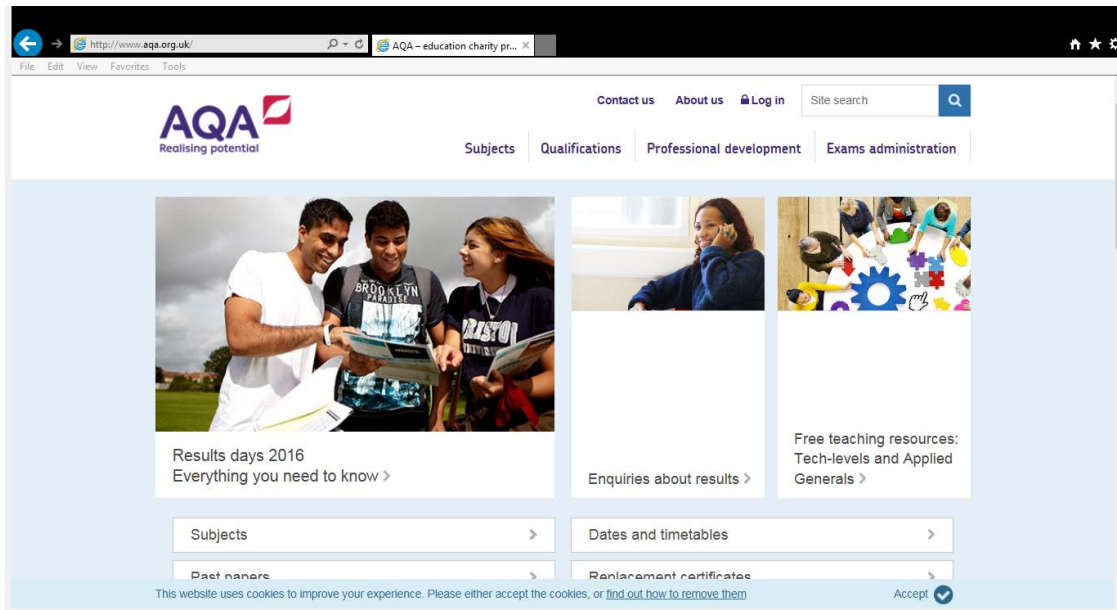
http://www.aqa.org.uk/

AQA – education charity pr...

File Edit View Favorites Tools

AQA
Realising potential

Contact us About us Log in Site search

Subjects Qualifications Professional development Exams administration

BROOKLYN PARADISE

Results days 2016
Everything you need to know >

Enquiries about results >

Free teaching resources: Tech-levels and Applied Generals >

Subjects >

Dates and timetables >

Past papers >

Replacement certificates >

This website uses cookies to improve your experience. Please either accept the cookies, or find out how to remove them

Accept